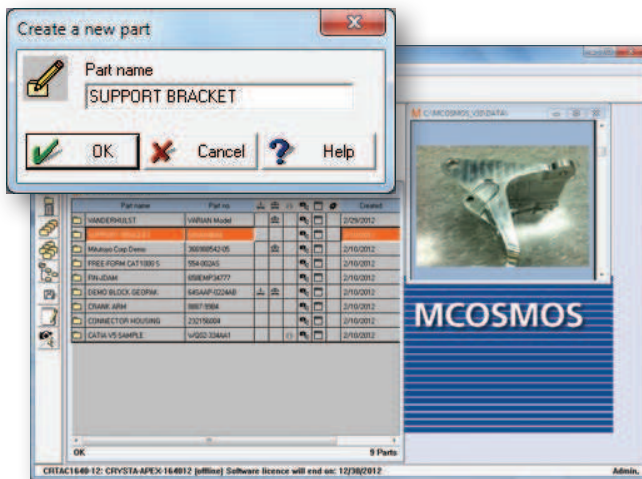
Create a new part

Part name

SUPPORT BRACKET

OK

Cancel

Help

C:\MCOSMOS_V3\DATA\

| Part name | Part no. | | | | | | | Created |
|---|---|---|---|---|---|---|---|---|
| VANDERHULST | VARIAN Model | | | | | | | 2/29/2012 |
| SUPPORT BRACKET | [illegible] | | | | | | | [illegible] |
| Mitutoyo Corp Demo | 369368542-05 | | | | | | | 2/10/2012 |
| FREE-FORM CAT1000 S | 554-002AS | | | | | | | 2/10/2012 |
| FIN-JDAM | 658EMP34777 | | | | | | | 2/10/2012 |
| DEMO BLOCK GEOPAK | 645AAP-0224AB | | | | | | | 2/10/2012 |
| CRANK ARM | 9887-5564 | | | | | | | 2/10/2012 |
| CONNECTOR HOUSING | 232156004 | | | | | | | 2/10/2012 |
| CATIA V5 SAMPLE | WQ02-334AA1 | | | | | | | 2/10/2012 |

OK

9 Parts

MCOSMOS

CRTAC1640-12: CRYSTA-APEX-164012 [offline] Software licence will end on: 12/30/2012

Admin,